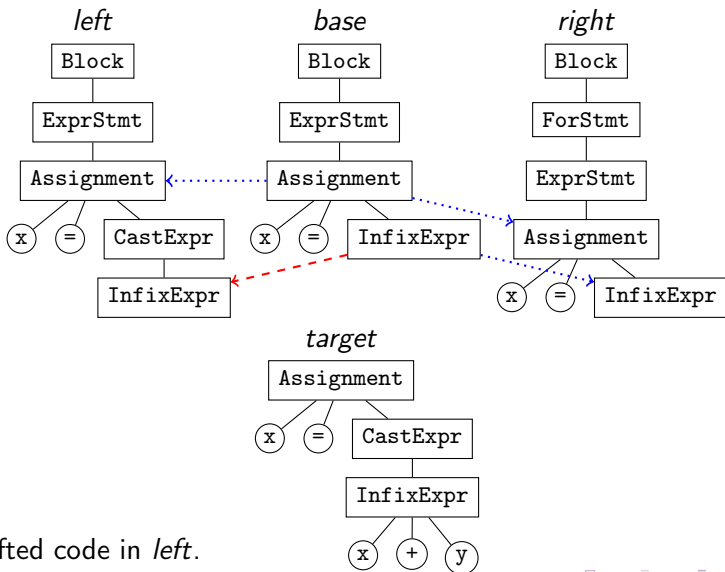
left
Block
ExprStmt
Assignment
x
=
CastExpr
InfixExpr

base
Block
ExprStmt
Assignment
x
=
InfixExpr

right
Block
ForStmt
ExprStmt
Assignment
x
=
InfixExpr

target
Assignment
x
=
CastExpr
InfixExpr
x
+
y

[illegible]fted code in left.